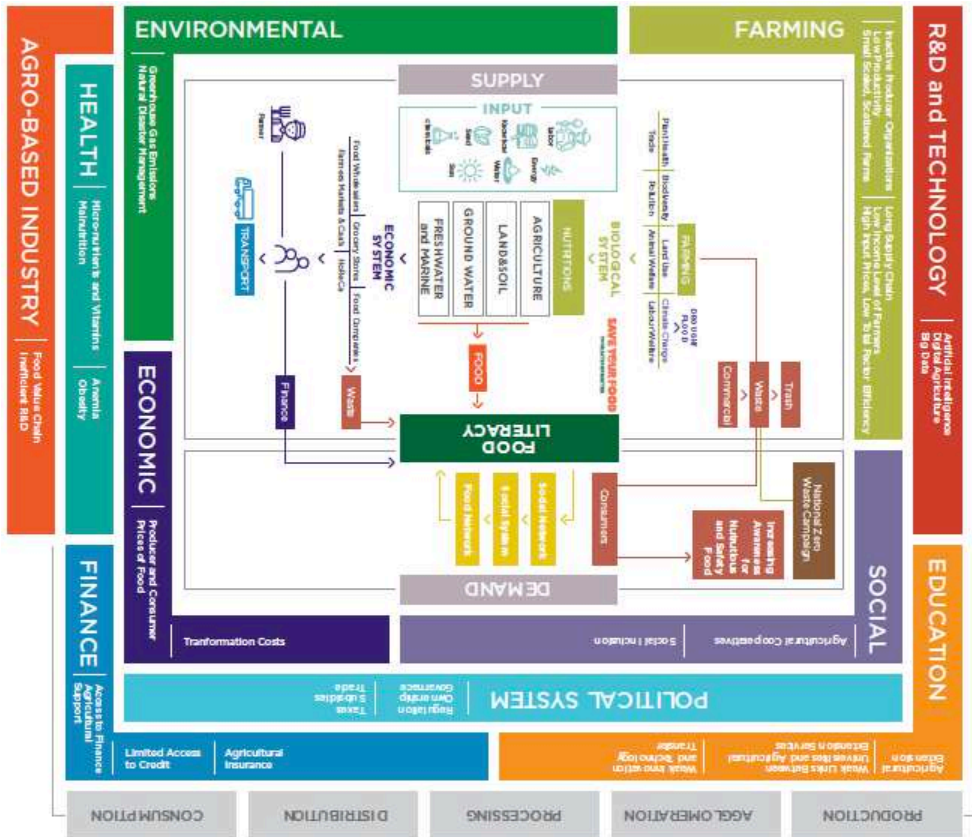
ENVIRONMENTAL

FARMING

R&D and TECHNOLOGY

AGRO-BASED INDUSTRY

HEALTH

Greenhouse Gas Emissions
Natural Disaster Management

Inactive Producer Organizations
Low Productivity
Small Scaled, Scattered Farms

Long Supply Chain
Low Income Level of Farmers
High Input Prices, Low Total Factor Efficiency

Artificial Intelligence
Digital Agriculture
Big Data

Micro-nutrients and Vitamins
Malnutrition

Anemia
Obesity

Food Value Chain
Inefficient R&D

SUPPLY

INPUT

Chemicals
Seed
Sun
Machine
Water
Labor
Energy

Plant Health
Trade
Biodiversity
Pollution
Land Use
Animal Welfare
Climate Change
Labour Welfare

FARMING

BIOLOGICAL SYSTEM

NUTRITIONS

AGRICULTURE

LAND&SOIL

GROUND WATER

FRESHWATER and MARINE

ECONOMIC SYSTEM

Food Wholesalers
Farmers Markets & Cack
Grocery Stores
HoReCa
Food Companies

Farmer

TRANSPORT

SAVE YOUR FOOD

FOOD

Commercial
Waste
Trash

Waste

Finance

FOOD LITERACY

ECONOMIC

Producer and Consumer Prices of Food

Social Network
Social System
Food Network

Consumers

Increasing Awareness for Nutritious and Safety Food

National Zero Waste Campaign

DEMAND

SOCIAL

EDUCATION

FINANCE

Tranformation Costs

Social Inclusion

Agricultural Cooperatives

POLITICAL SYSTEM

Taxes
Subsidies
Trade

Regulation
Ownership
Governance

Access to Finance
Agricultural Support

Limited Access to Credit

Agricultural Insurance

Weak Innovation and Technology Transfer

Weak Links Between Universities and Agricultural Extension Services

Agricultural Extension

CONSUMPTION

DISTRIBUTION

PROCESSING

AGGLOMERATION

PRODUCTION